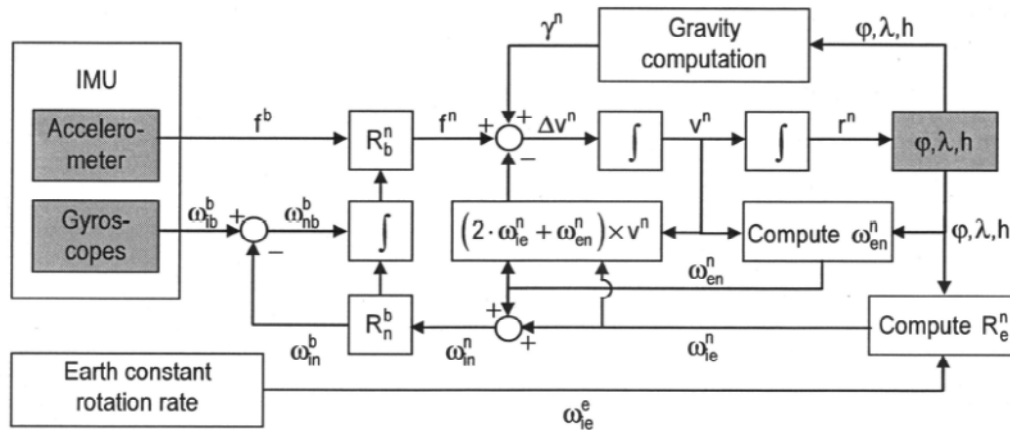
IMU

Accelerometer

Gyroscopes

$f^b$

$\omega_{ib}^b$

+

−

$\omega_{nb}^b$

$R_b^n$

$f^n$

$\int$

$R_n^b$

$\omega_{in}^b$

$\omega_{in}^n$

+

+

$\gamma^n$

Gravity computation

+

+

−

$\Delta v^n$

$\int$

$v^n$

$\int$

$r^n$

$\varphi, \lambda, h$

$\varphi, \lambda, h$

$\varphi, \lambda, h$

$\left(2 \cdot \omega_{ie}^n + \omega_{en}^n\right) \times v^n$

Compute $\omega_{en}^n$

$\omega_{en}^n$

$\omega_{ie}^n$

Compute $R_e^n$

Earth constant rotation rate

$\omega_{ie}^e$